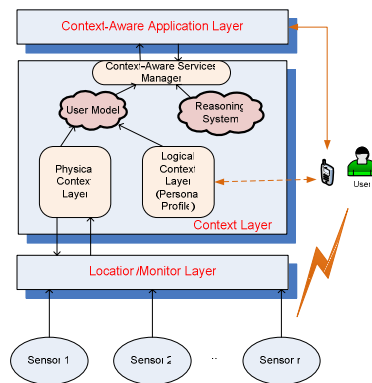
Context-Aware Application Layer

Context-Aware Services Manager

User Model

Reasoning System

Physical Context Layer

Logical Context Layer (Personal Profile)

Context Layer

User

Location/Monitor Layer

Sensor 1

Sensor 2

...

Sensor n